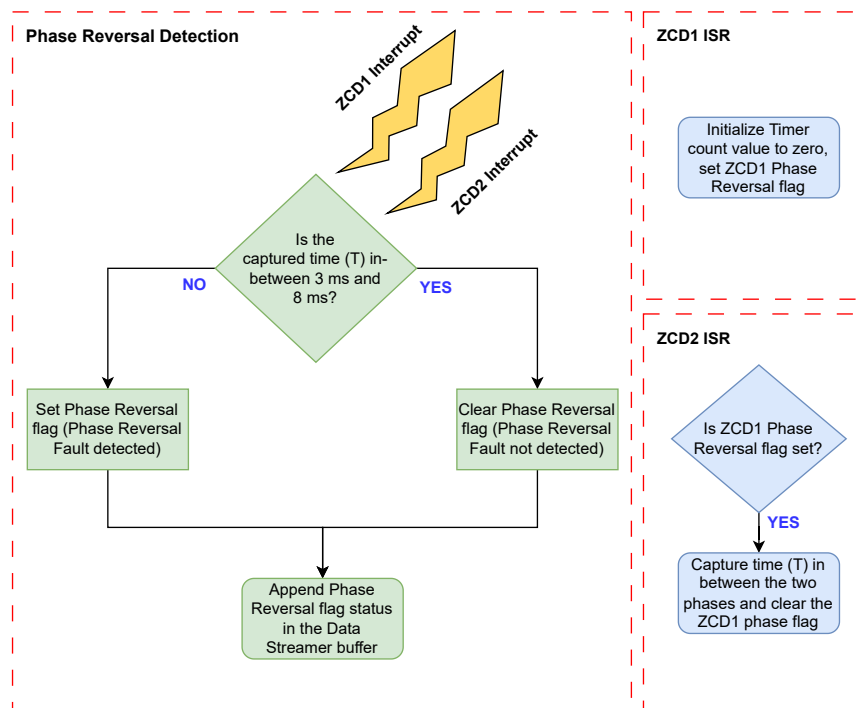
Phase Reversal Detection

ZCD1 Interrupt

ZCD2 Interrupt

Is the captured time (T) in-between 3 ms and 8 ms?

NO

YES

Set Phase Reversal flag (Phase Reversal Fault detected)

Clear Phase Reversal flag (Phase Reversal Fault not detected)

Append Phase Reversal flag status in the Data Streamer buffer

ZCD1 ISR

Initialize Timer count value to zero, set ZCD1 Phase Reversal flag

ZCD2 ISR

Is ZCD1 Phase Reversal flag set?

YES

Capture time (T) in between the two phases and clear the ZCD1 phase flag